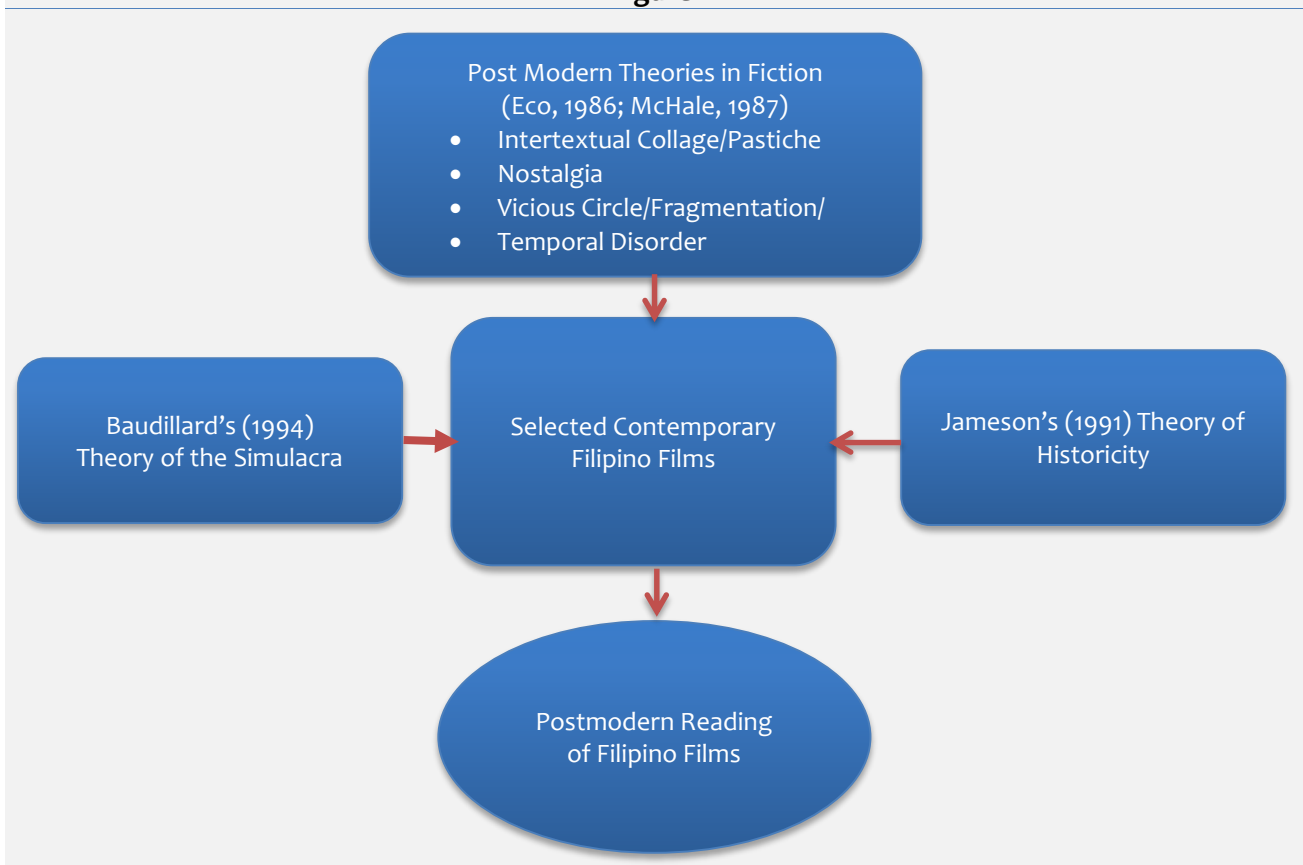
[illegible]

Post Modern Theories in Fiction (Eco, 1986; McHale, 1987)
- Intertextual Collage/Pastiche
- Nostalgia
- Vicious Circle/Fragmentation/
- Temporal Disorder

Baudillard's (1994) Theory of the Simulacra

Selected Contemporary Filipino Films

Jameson's (1991) Theory of Historicity

Postmodern Reading of Filipino Films